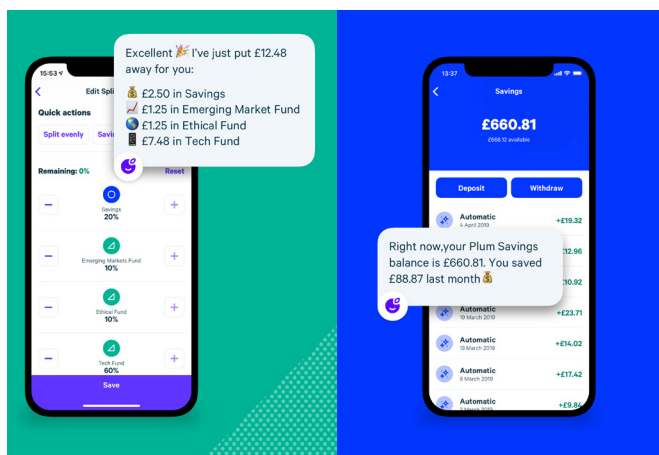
Excellent 🎉 I've just put £12.48 away for you:
💰 £2.50 in Savings
📈 £1.25 in Emerging Market Fund
🌎 £1.25 in Ethical Fund
📱 £7.48 in Tech Fund

15:53
Edit Split
Quick actions
Split evenly
Savi
Remaining: 0%
Reset
Savings
20%
Emerging Markets Fund
10%
Ethical Fund
10%
Tech Fund
60%
Save

13:37
Savings
£660.81
£668.12 available
Deposit
Withdraw
Automatic
4 April 2019
+£19.32
+£12.96
+£10.92

Right now,your Plum Savings balance is £660.81. You saved £88.87 last month 💰

Automatic
19 March 2019
+£23.71
Automatic
13 March 2019
+£14.02
Automatic
8 March 2019
+£17.42
Automatic
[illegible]
+£9.84